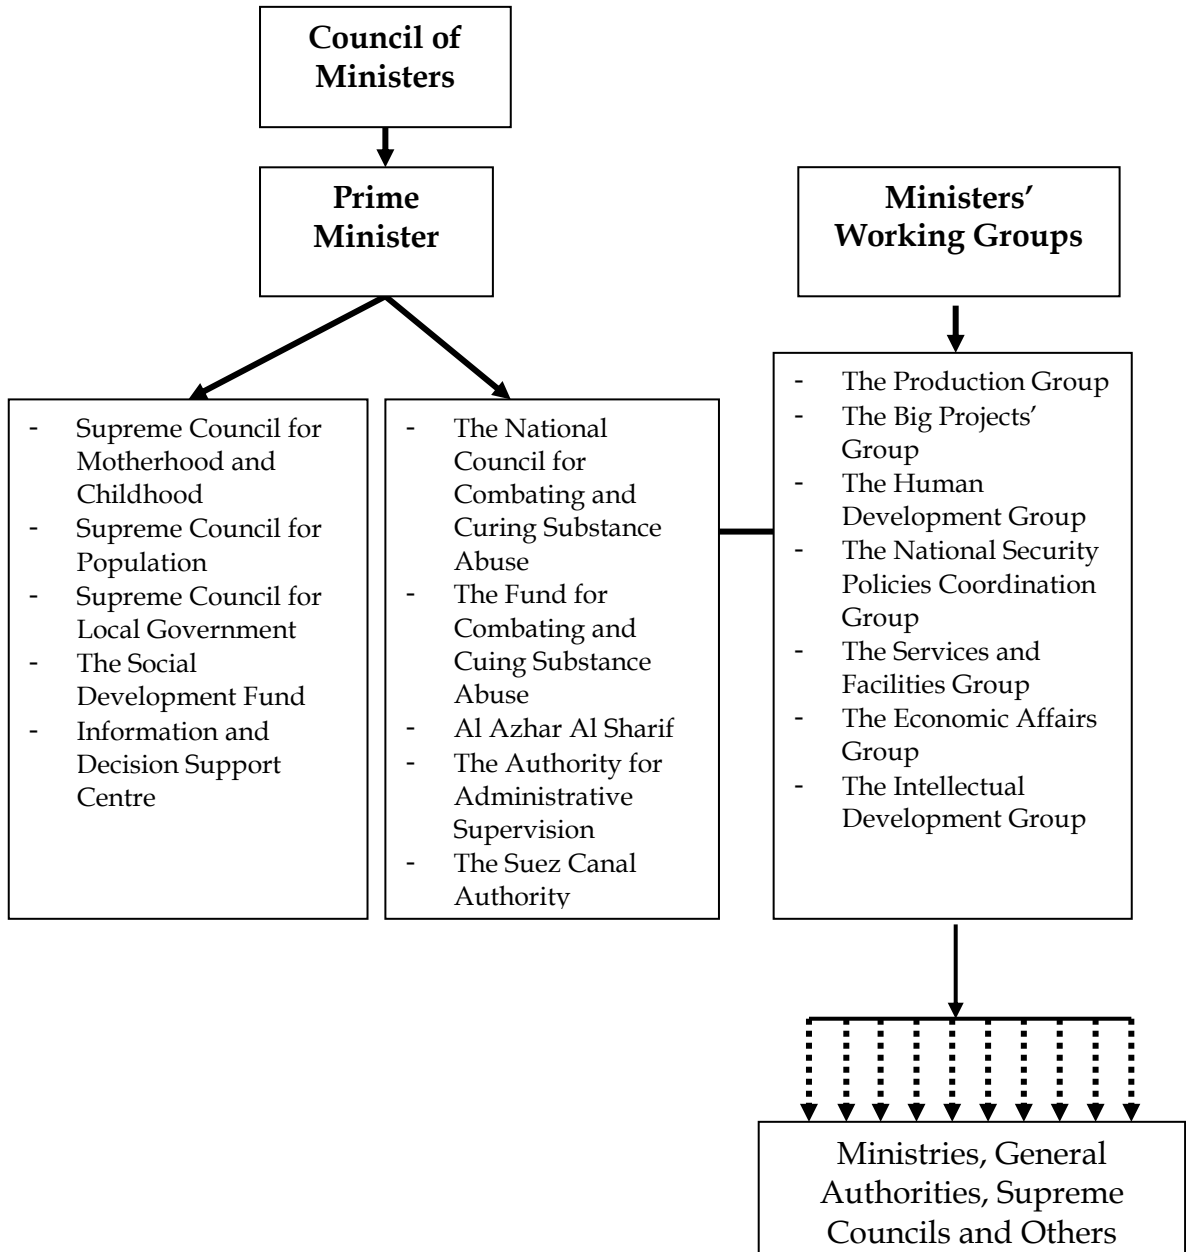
Council of Ministers

Prime Minister

Ministers' Working Groups

- Supreme Council for Motherhood and Childhood
- Supreme Council for Population
- Supreme Council for Local Government
- The Social Development Fund
- Information and Decision Support Centre

- The National Council for Combating and Curing Substance Abuse
- The Fund for Combating and Cuing Substance Abuse
- Al Azhar Al Sharif
- The Authority for Administrative Supervision
- The Suez Canal Authority

- The Production Group
- The Big Projects' Group
- The Human Development Group
- The National Security Policies Coordination Group
- The Services and Facilities Group
- The Economic Affairs Group
- The Intellectual Development Group

Ministries, General Authorities, Supreme Councils and Others